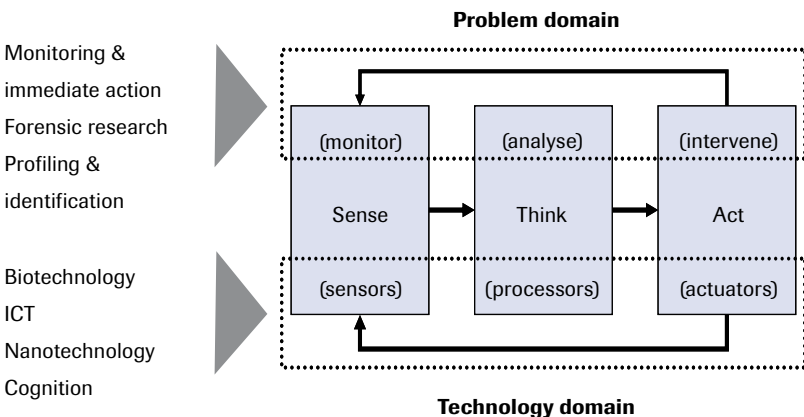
Problem domain

Monitoring & immediate action
Forensic research
Profiling & identification

Biotechnology
ICT
Nanotechnology
Cognition

(monitor)
Sense
(sensors)

(analyse)
Think
(processors)

(intervene)
Act
(actuators)

Technology domain